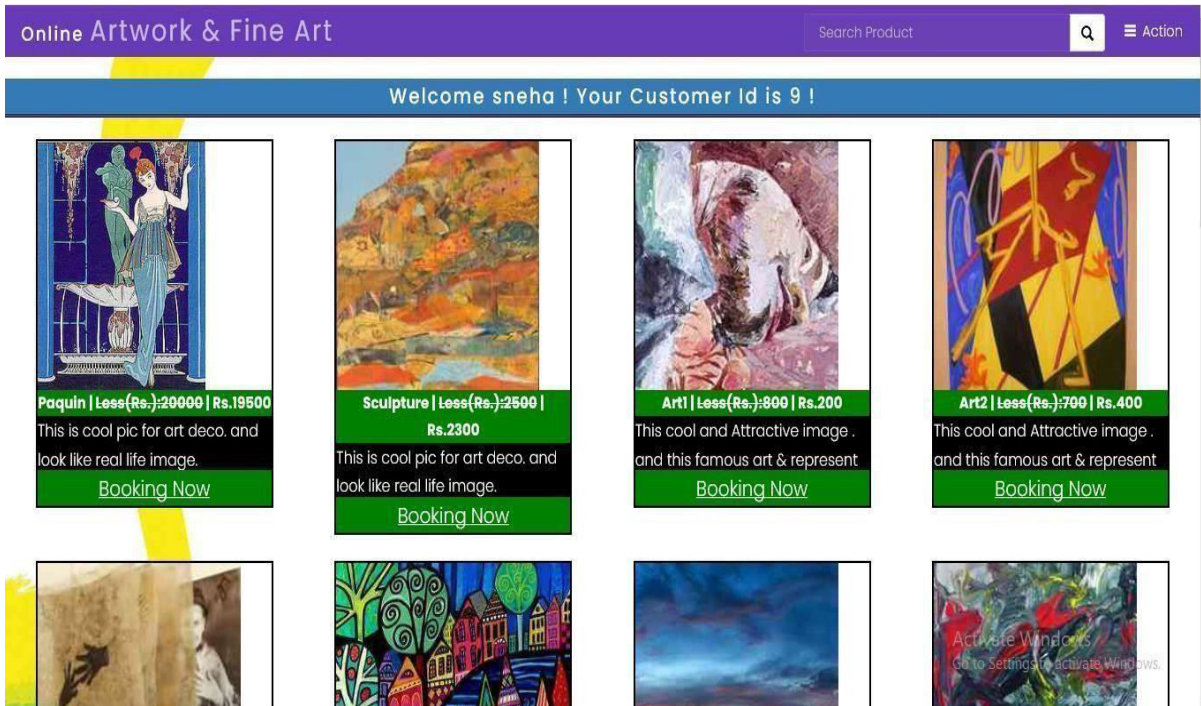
Online Artwork & Fine Art

Search Product

Action

Welcome sneha ! Your Customer Id is 9 !

Paquin | ~~Less(Rs.):20000~~ | Rs.19500

This is cool pic for art deco. and look like real life image.

Booking Now

Sculpture | ~~Less(Rs.):2500~~ | Rs.2300

This is cool pic for art deco. and look like real life image.

Booking Now

Art1 | ~~Less(Rs.):800~~ | Rs.200

This cool and Attractive image . and this famous art & represent

Booking Now

Art2 | ~~Less(Rs.):700~~ | Rs.400

This cool and Attractive image . and this famous art & represent

Booking Now

Activate Windows
Go to Settings to activate Windows.